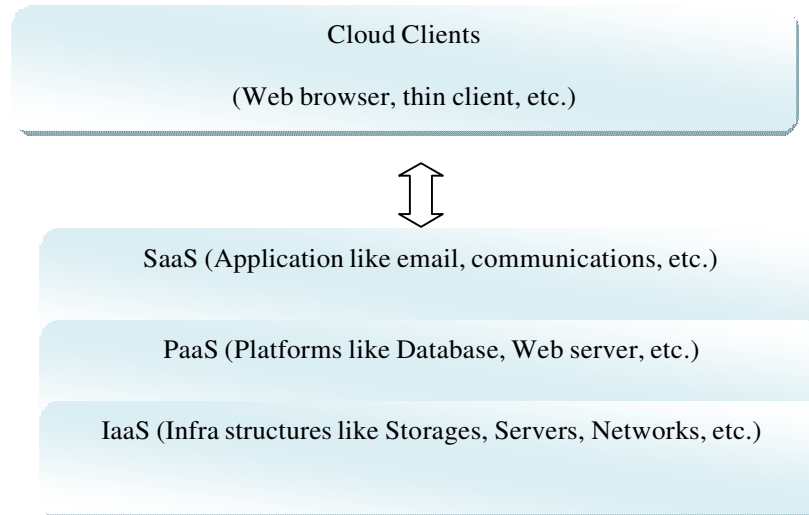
Cloud Clients

(Web browser, thin client, etc.)

SaaS (Application like email, communications, etc.)

PaaS (Platforms like Database, Web server, etc.)

IaaS (Infra structures like Storages, Servers, Networks, etc.)